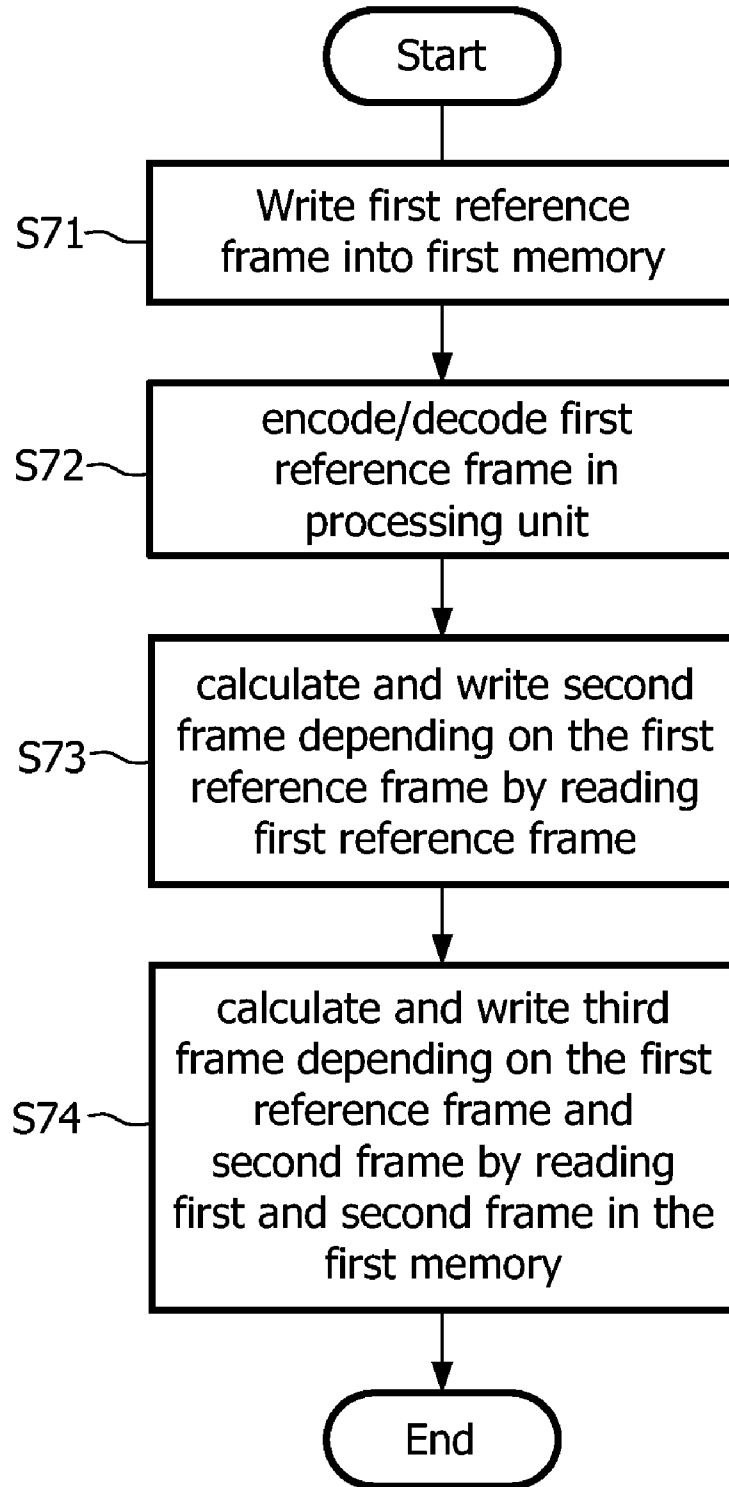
Start

S71

Write first reference frame into first memory

S72

encode/decode first reference frame in processing unit

S73

calculate and write second frame depending on the first reference frame by reading first reference frame

S74

calculate and write third frame depending on the first reference frame and second frame by reading first and second frame in the first memory

End